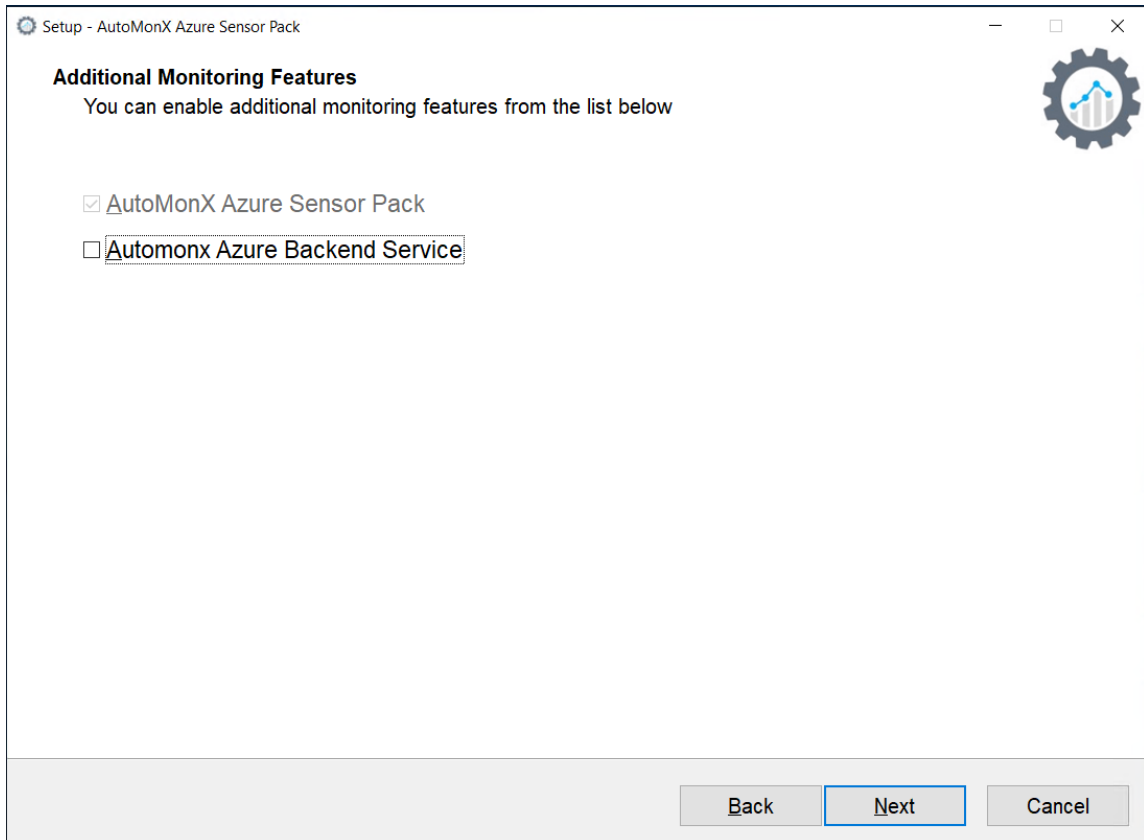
Setup - AutoMonX Azure Sensor Pack

Additional Monitoring Features
You can enable additional monitoring features from the list below

☑ AutoMonX Azure Sensor Pack
☐ Automonx Azure Backend Service

Back Next Cancel